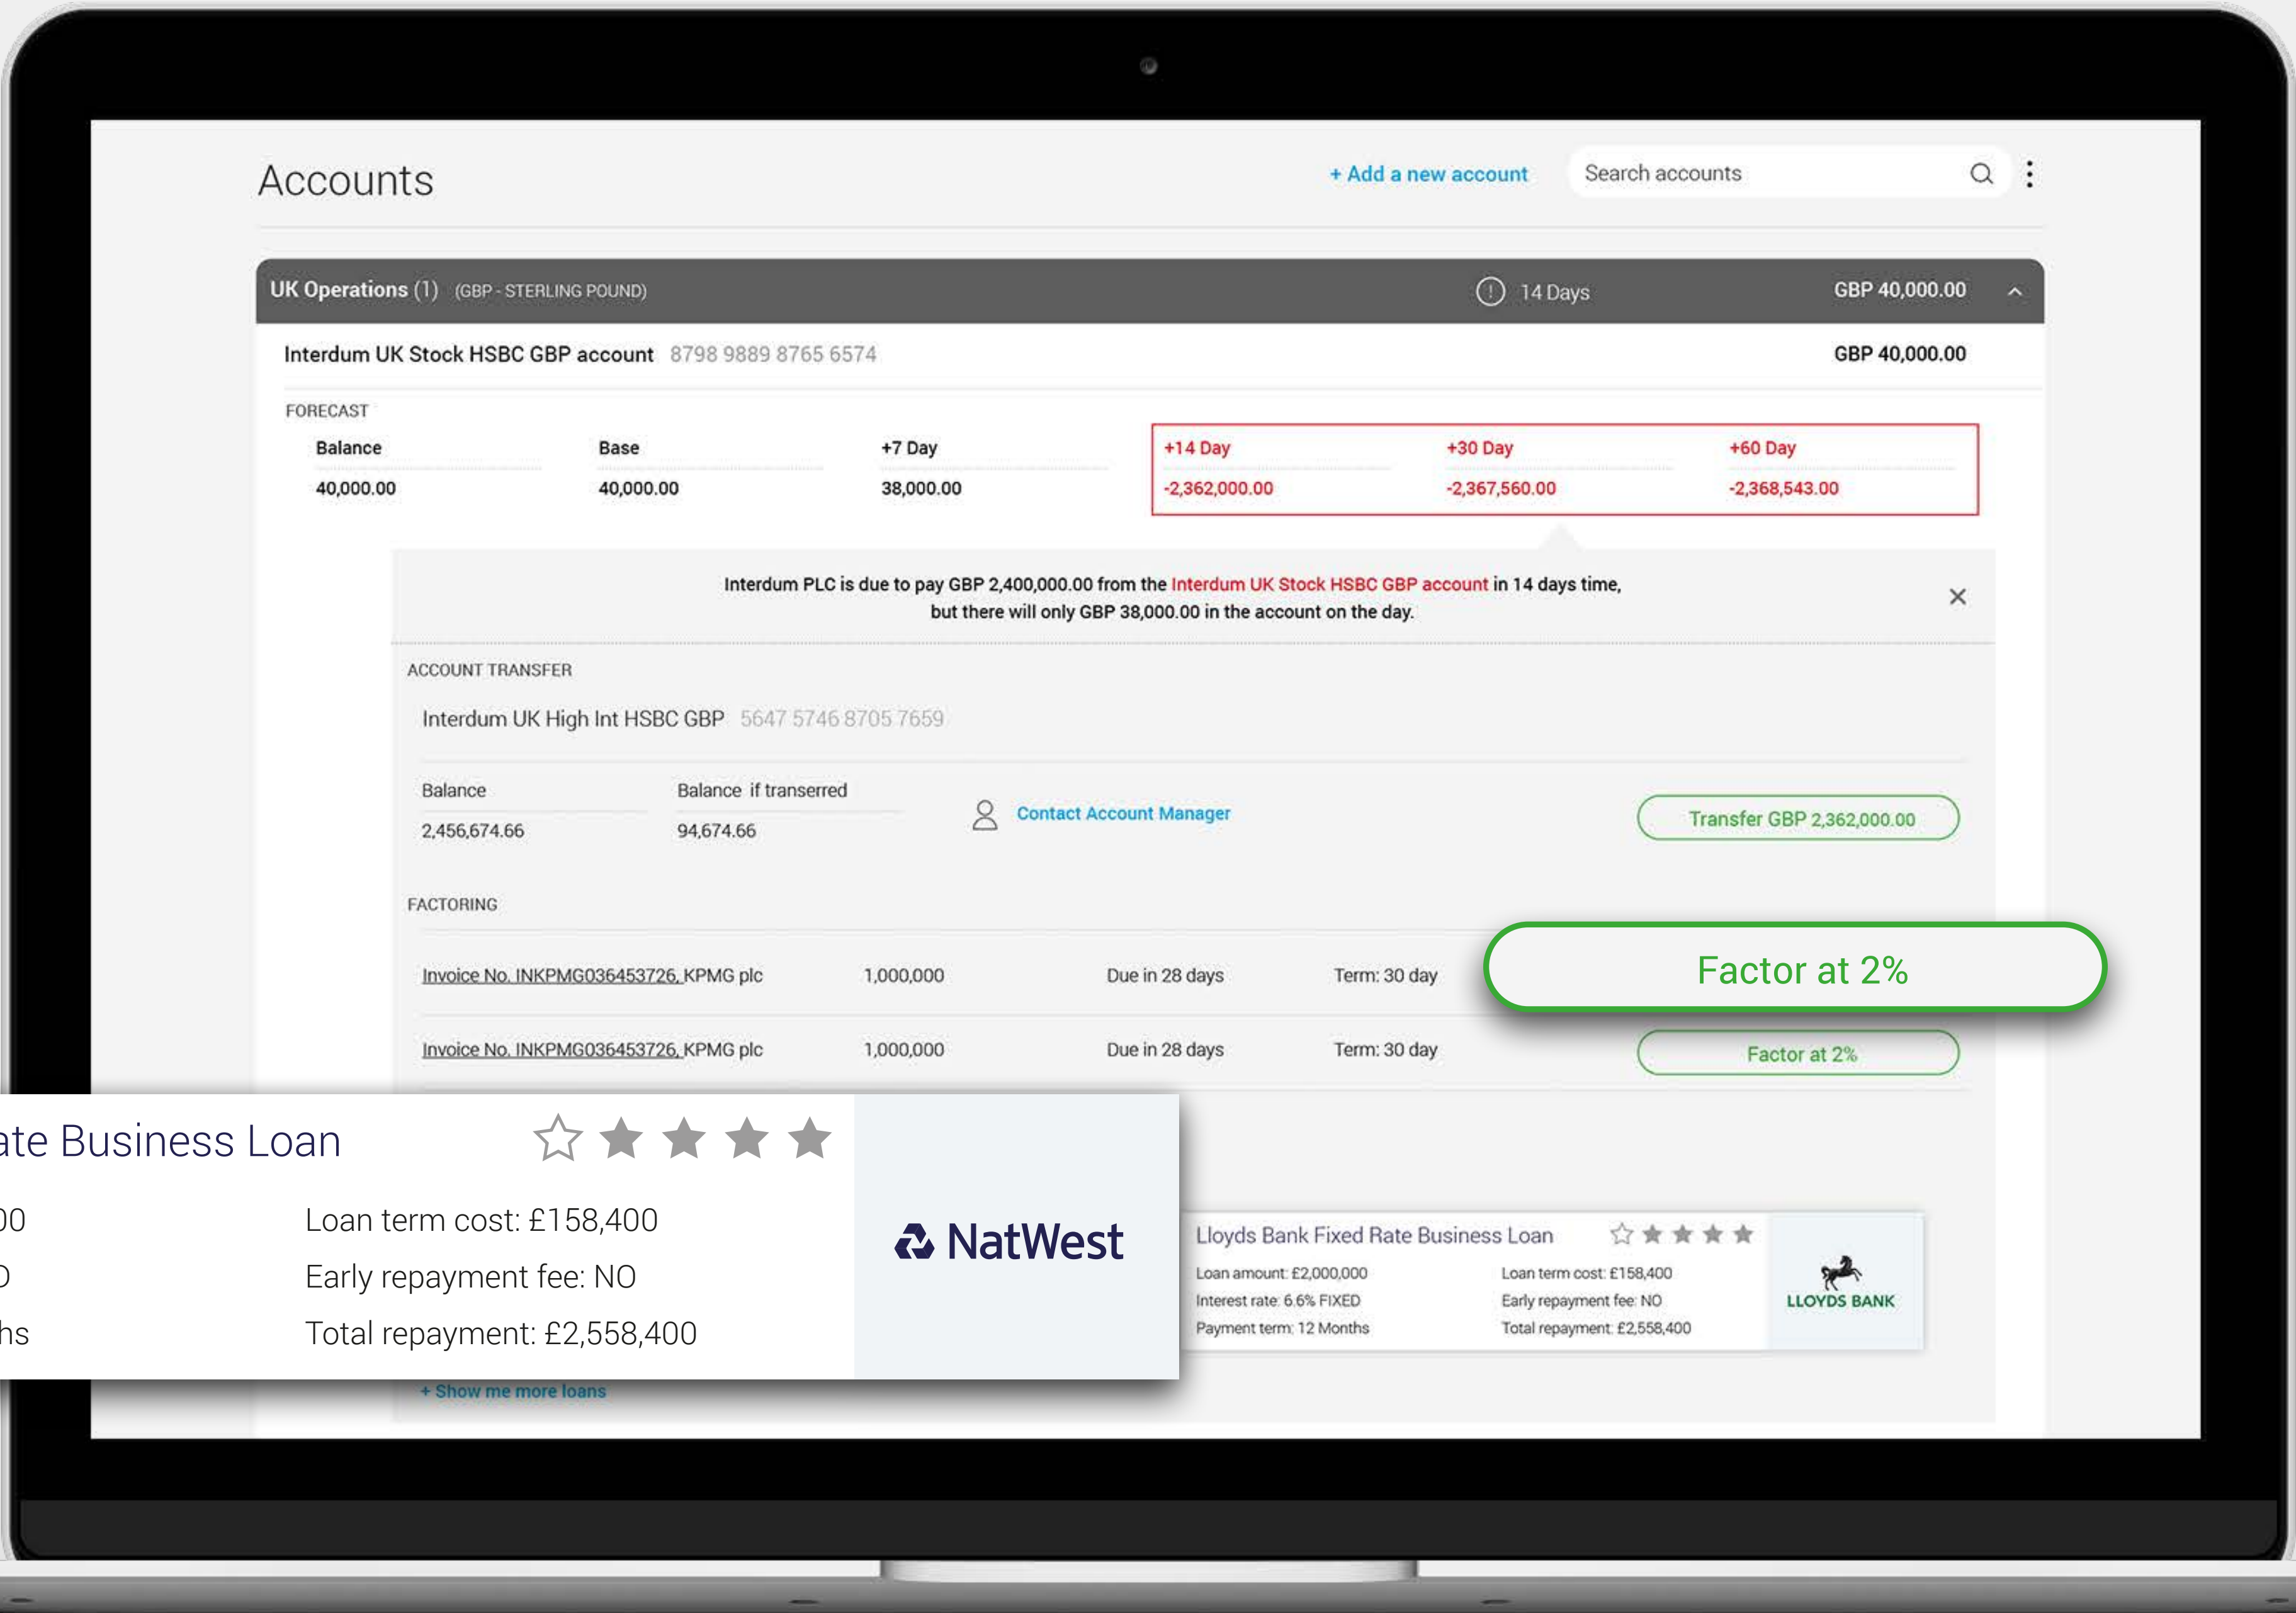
Accounts

+ Add a new account

Search accounts

UK Operations (1) (GBP - STERLING POUND)

14 Days

GBP 40,000.00

Interdum UK Stock HSBC GBP account 8798 9889 8765 6574

GBP 40,000.00

FORECAST

| Balance | Base | +7 Day | +14 Day | +30 Day | +60 Day |
|---|---|---|---|---|---|
| 40,000.00 | 40,000.00 | 38,000.00 | -2,362,000.00 | -2,367,560.00 | -2,368,543.00 |

Interdum PLC is due to pay GBP 2,400,000.00 from the Interdum UK Stock HSBC GBP account in 14 days time, but there will only GBP 38,000.00 in the account on the day.

ACCOUNT TRANSFER

Interdum UK High Int HSBC GBP 5647 5746 8705 7659

| Balance | Balance if transerred |
|---|---|
| 2,456,674.66 | 94,674.66 |

Contact Account Manager

Transfer GBP 2,362,000.00

FACTORING

Invoice No. INKPMG036453726, KPMG plc 1,000,000 Due in 28 days Term: 30 day

Factor at 2%

Invoice No. INKPMG036453726, KPMG plc 1,000,000 Due in 28 days Term: 30 day

Factor at 2%

ate Business Loan

00

Loan term cost: £158,400

O

Early repayment fee: NO

hs

Total repayment: £2,558,400

NatWest

Lloyds Bank Fixed Rate Business Loan

Loan amount: £2,000,000

Interest rate: 6.6% FIXED

Payment term: 12 Months

Loan term cost: £158,400

Early repayment fee: NO

Total repayment: £2,558,400

LLOYDS BANK

+ Show me more loans